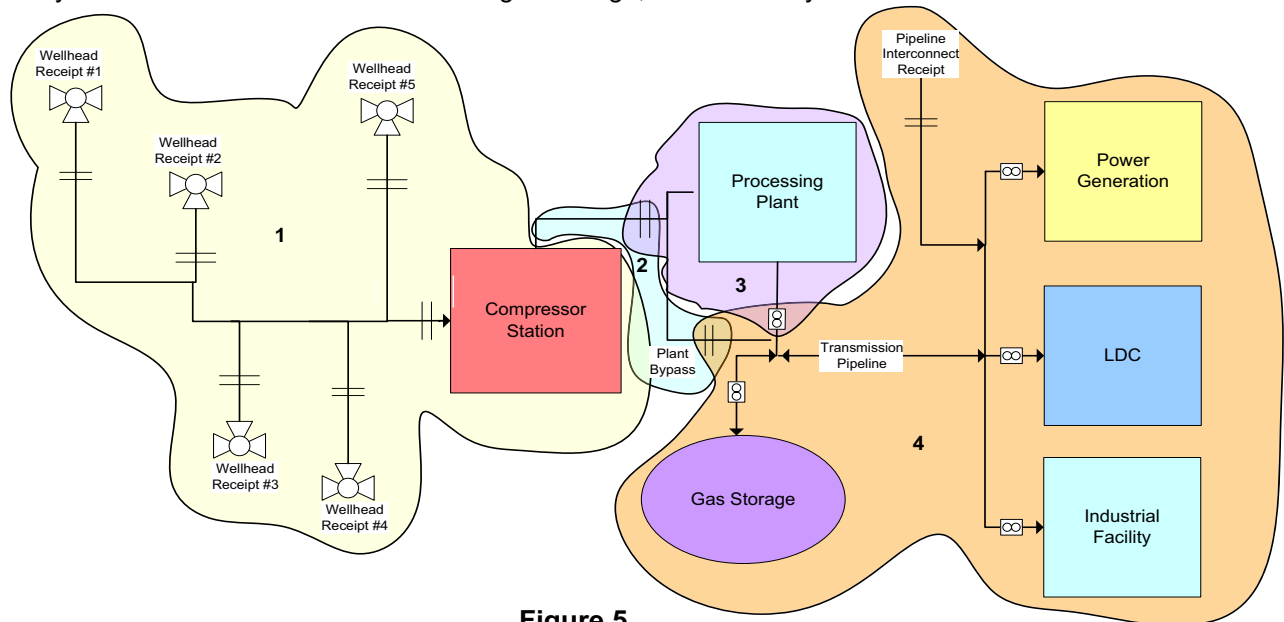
Wellhead Receipt #1

Wellhead Receipt #2

Wellhead Receipt #5

1

Wellhead Receipt #3

Wellhead Receipt #4

Compressor Station

2

Plant Bypass

Processing Plant

3

Pipeline Interconnect Receipt

Power Generation

Transmission Pipeline

LDC

4

Gas Storage

Industrial Facility

Figure 5